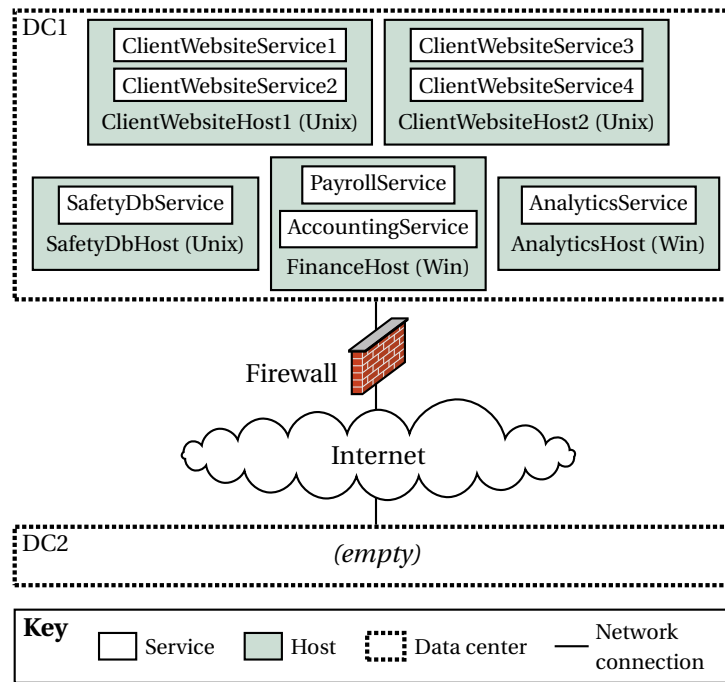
DC1

ClientWebsiteService1
ClientWebsiteService2
ClientWebsiteHost1 (Unix)

ClientWebsiteService3
ClientWebsiteService4
ClientWebsiteHost2 (Unix)

SafetyDbService
SafetyDbHost (Unix)

PayrollService
AccountingService
FinanceHost (Win)

AnalyticsService
AnalyticsHost (Win)

Firewall

Internet

DC2
(empty)

Key
Service
Host
Data center
Network connection